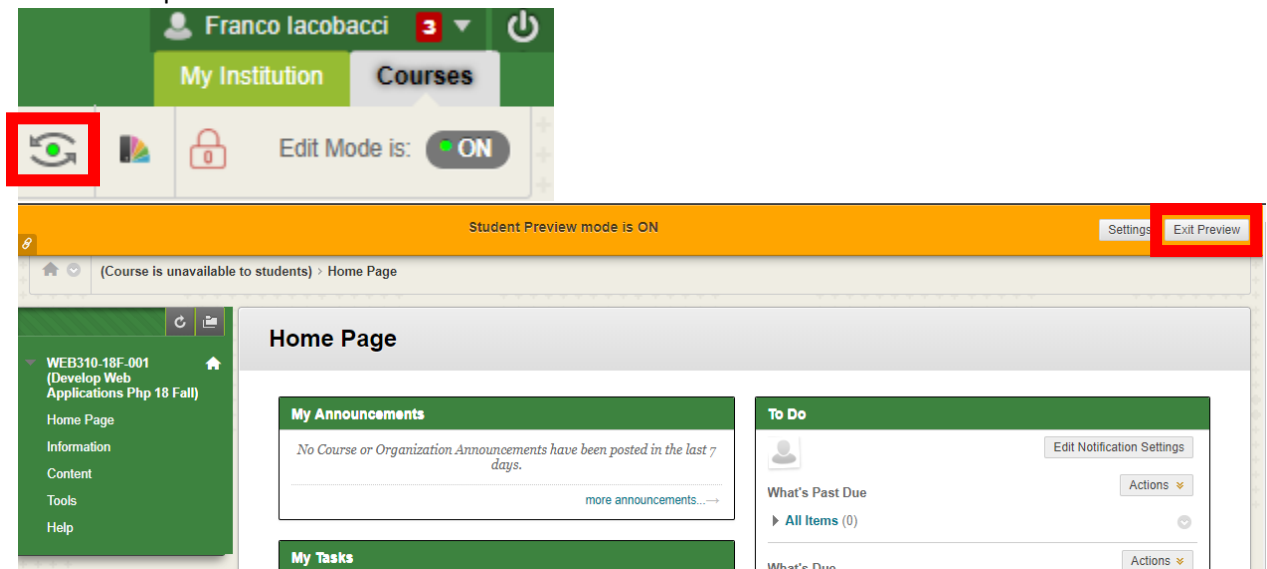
Franco Iacobacci 3

My Institution Courses

0

Edit Mode is: ON

Student Preview mode is ON

Settings Exit Preview

(Course is unavailable to students) › Home Page

WEB310-18F-001 (Develop Web Applications Php 18 Fall)

Home Page

Information

Content

Tools

Help

Home Page

My Announcements

No Course or Organization Announcements have been posted in the last 7 days.

more announcements...→

My Tasks

To Do

Edit Notification Settings

What's Past Due

Actions

All Items (0)

What's Due

Actions